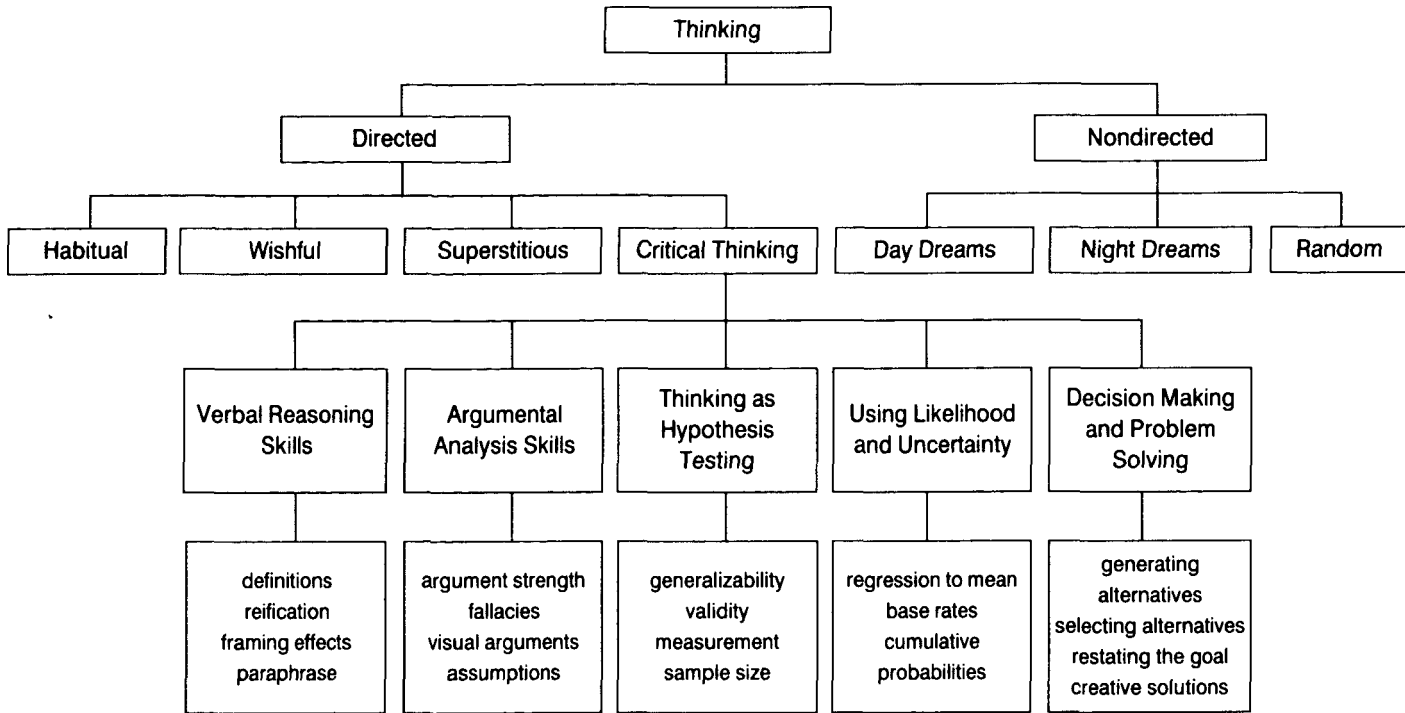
Thinking

Directed

Nondirected

Habitual

Wishful

Superstitious

Critical Thinking

Day Dreams

Night Dreams

Random

Verbal Reasoning Skills

Argumental Analysis Skills

Thinking as Hypothesis Testing

Using Likelihood and Uncertainty

Decision Making and Problem Solving

definitions
reification
framing effects
paraphrase

argument strength
fallacies
visual arguments
assumptions

generalizability
validity
measurement
sample size

regression to mean
base rates
cumulative probabilities

generating alternatives
selecting alternatives
restating the goal
creative solutions